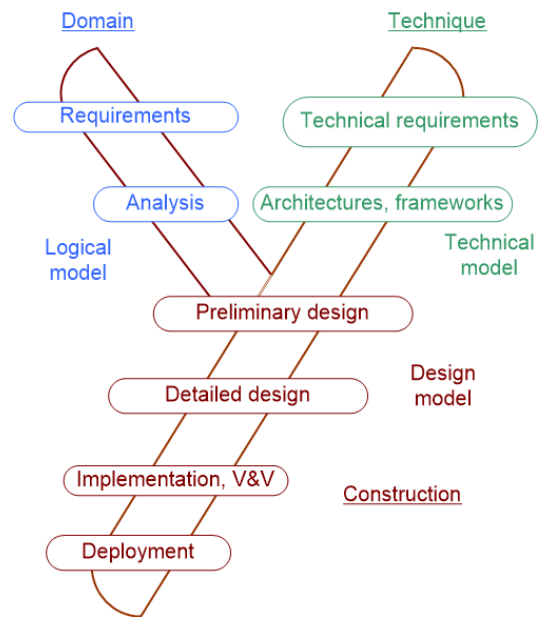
Domain

Technique

Requirements

Technical requirements

Analysis

Architectures, frameworks

Logical model

Technical model

Preliminary design

Design model

Detailed design

Implementation, V&V

Construction

Deployment